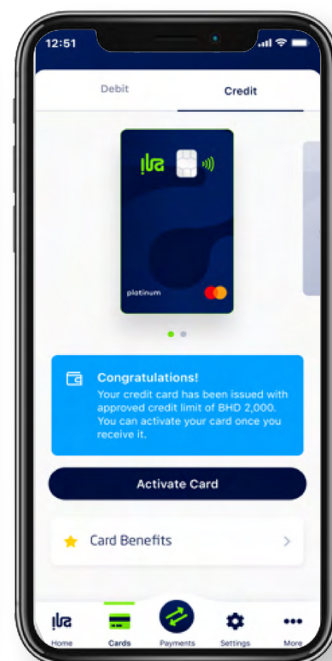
12:51

Debit

Credit

ila

platinum

Congratulations!
Your credit card has been issued with approved credit limit of BHD 2,000. You can activate your card once you receive it.

Activate Card

Card Benefits

Home
Cards
Payments
Settings
More